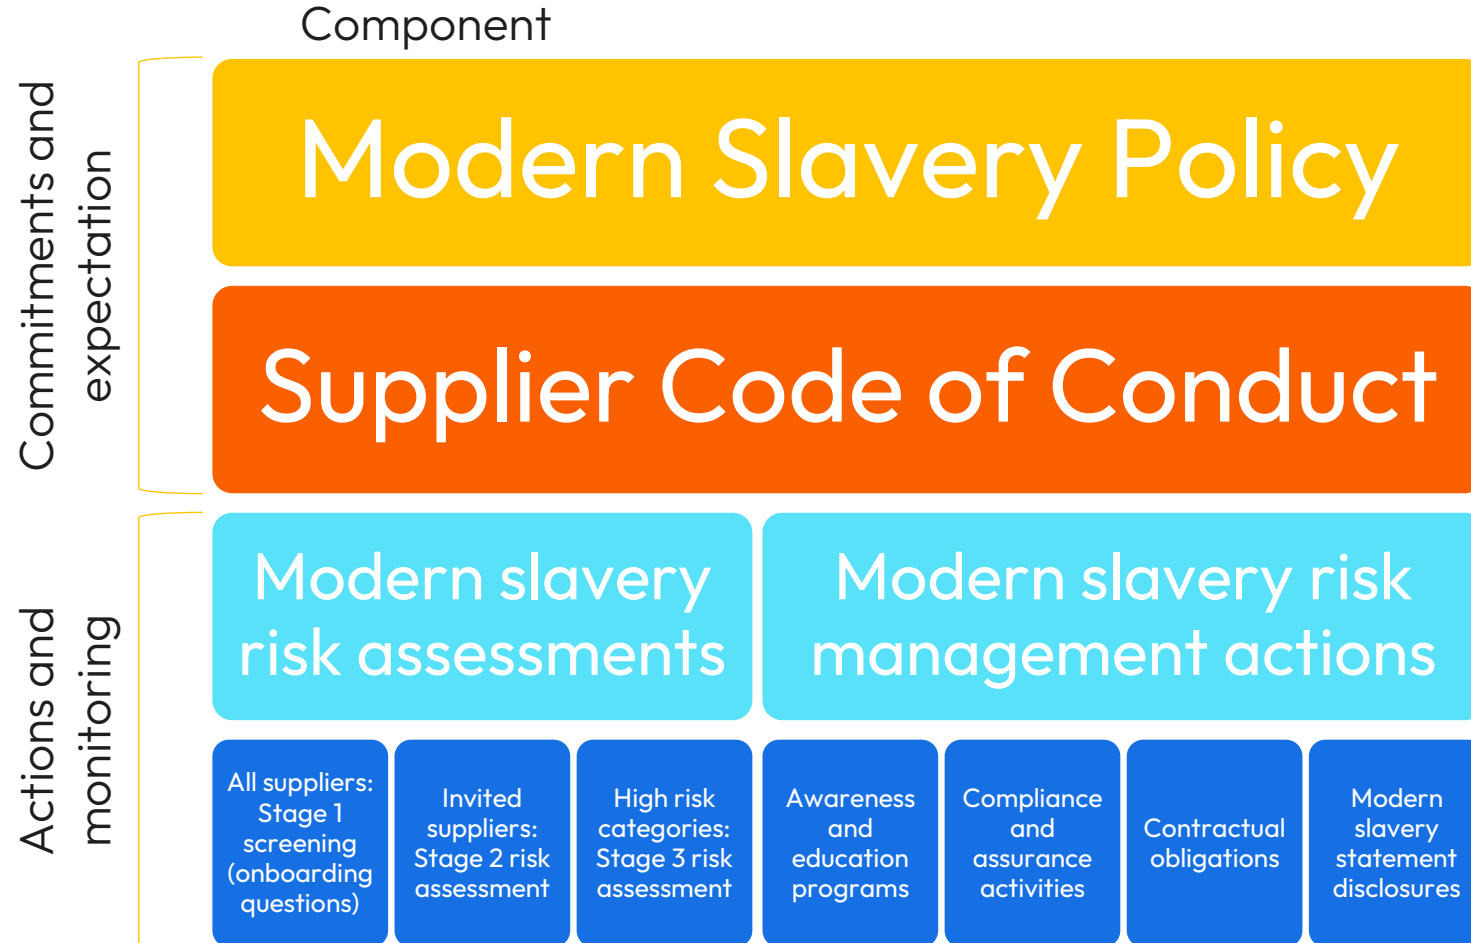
Component

Commitments and expectation

Modern Slavery Policy

Supplier Code of Conduct

Actions and monitoring

Modern slavery risk assessments

Modern slavery risk management actions

All suppliers: Stage 1 screening (onboarding questions)

Invited suppliers: Stage 2 risk assessment

High risk categories: Stage 3 risk assessment

Awareness and education programs

Compliance and assurance activities

Contractual obligations

Modern slavery statement disclosures